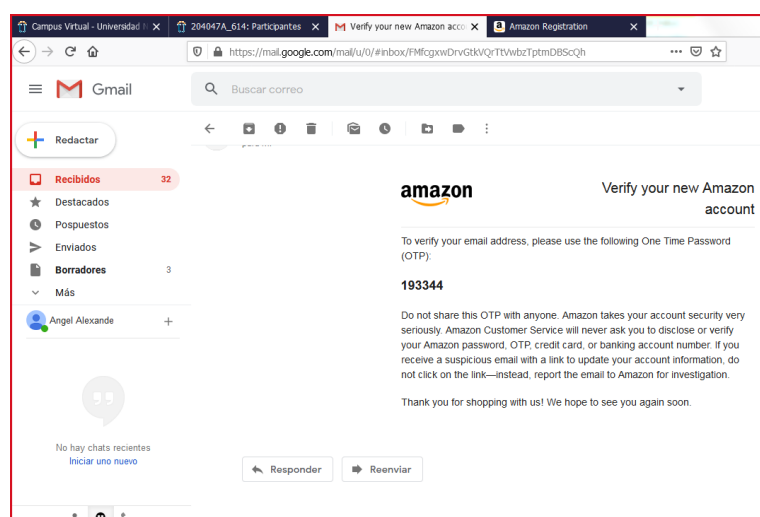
Campus Virtual - Universidad N
204047A_614: Participantes
Verify your new Amazon acco
Amazon Registration

https://mail.google.com/mail/u/0/#inbox/FMfcgxwDrvGtkVQrTtVwbzTptmDBScQh

Gmail
Buscar correo

Redactar
Recibidos 32
Destacados
Pospuestos
Enviados
Borradores 3
Más
Angel Alexande

No hay chats recientes
Iniciar uno nuevo

amazon
Verify your new Amazon account

To verify your email address, please use the following One Time Password (OTP):

193344

Do not share this OTP with anyone. Amazon takes your account security very seriously. Amazon Customer Service will never ask you to disclose or verify your Amazon password, OTP, credit card, or banking account number. If you receive a suspicious email with a link to update your account information, do not click on the link—instead, report the email to Amazon for investigation.

Thank you for shopping with us! We hope to see you again soon.

Responder
Reenviar